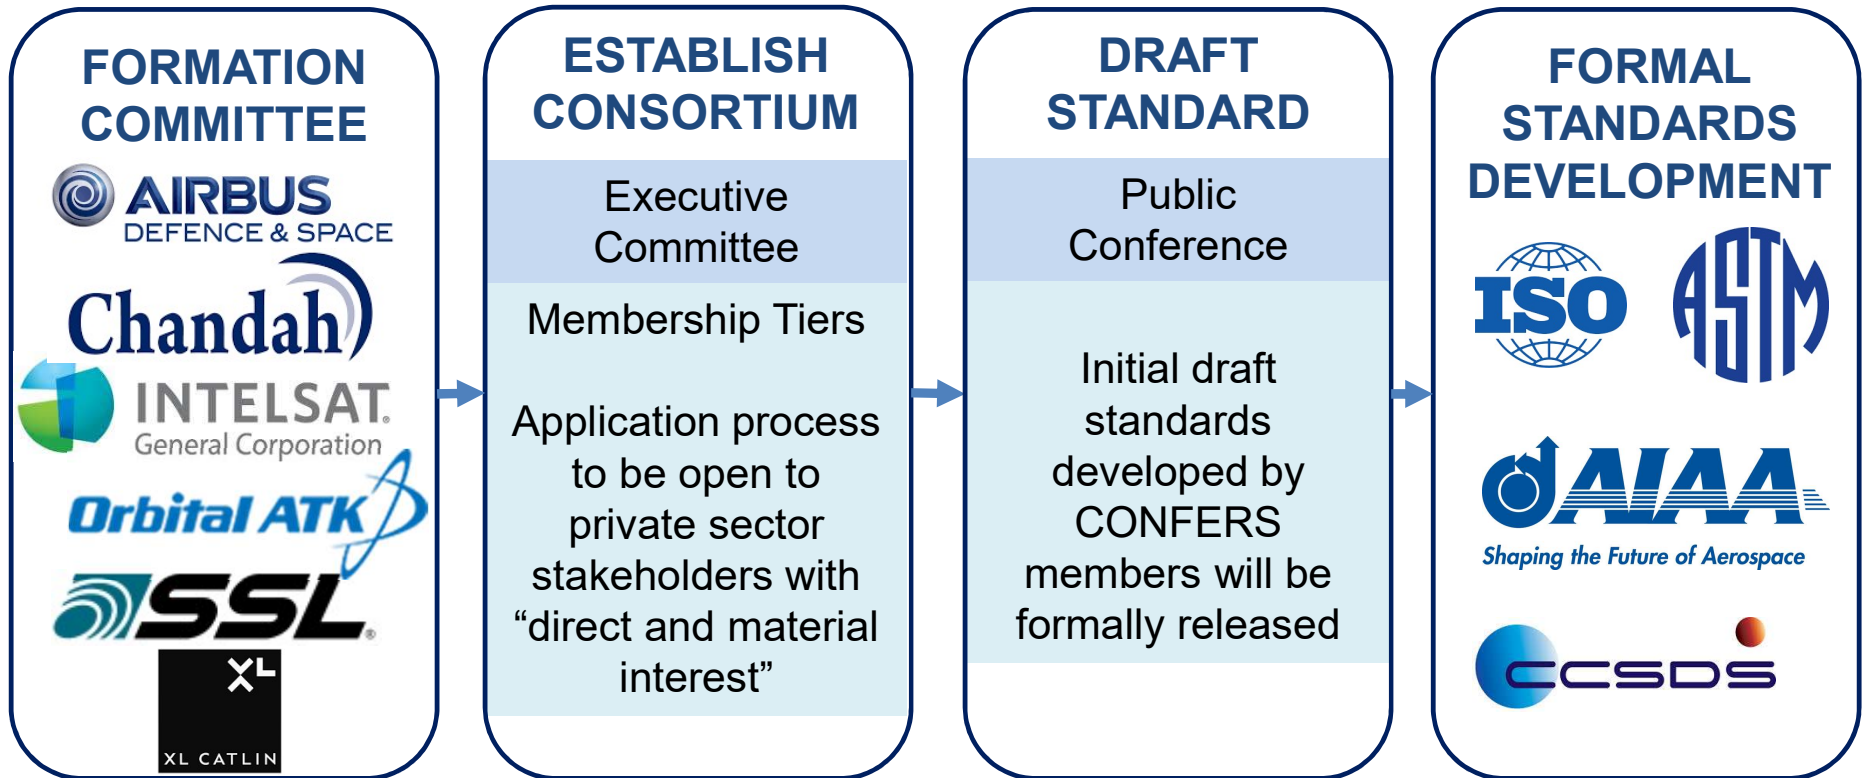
FORMATION COMMITTEE

AIRBUS DEFENCE & SPACE

Chandah

INTELSAT General Corporation

Orbital ATK

SSL

XL

XL CATLIN

ESTABLISH CONSORTIUM

Executive Committee

Membership Tiers

Application process to be open to private sector stakeholders with “direct and material interest”

DRAFT STANDARD

Public Conference

Initial draft standards developed by CONFERS members will be formally released

FORMAL STANDARDS DEVELOPMENT

ISO

ASTM

AIAA

Shaping the Future of Aerospace

CCSDS